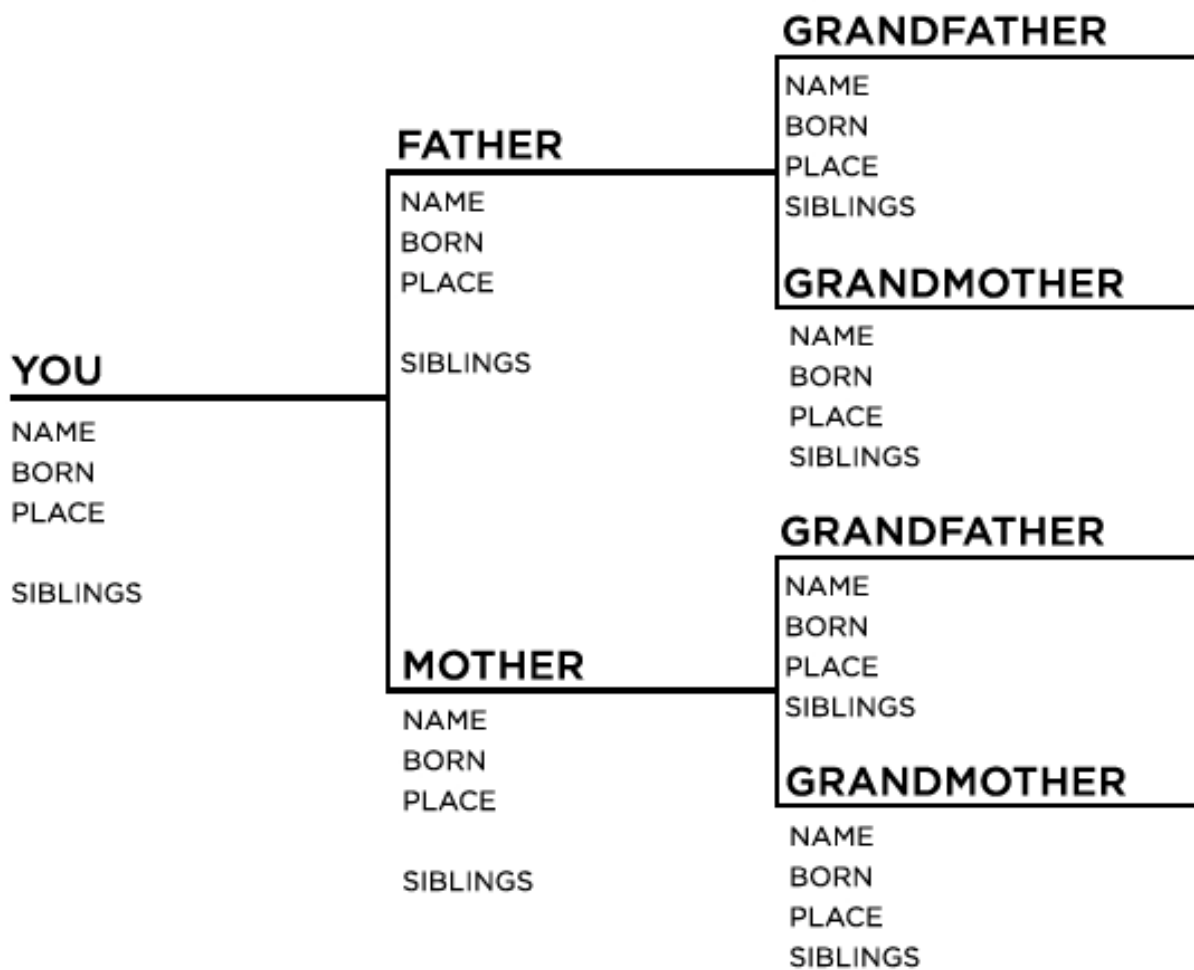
YOU
NAME
BORN
PLACE

SIBLINGS

FATHER
NAME
BORN
PLACE

SIBLINGS

MOTHER
NAME
BORN
PLACE

SIBLINGS

GRANDFATHER
NAME
BORN
PLACE
SIBLINGS

GRANDMOTHER
NAME
BORN
PLACE
SIBLINGS

GRANDFATHER
NAME
BORN
PLACE
SIBLINGS

GRANDMOTHER
NAME
BORN
PLACE
SIBLINGS